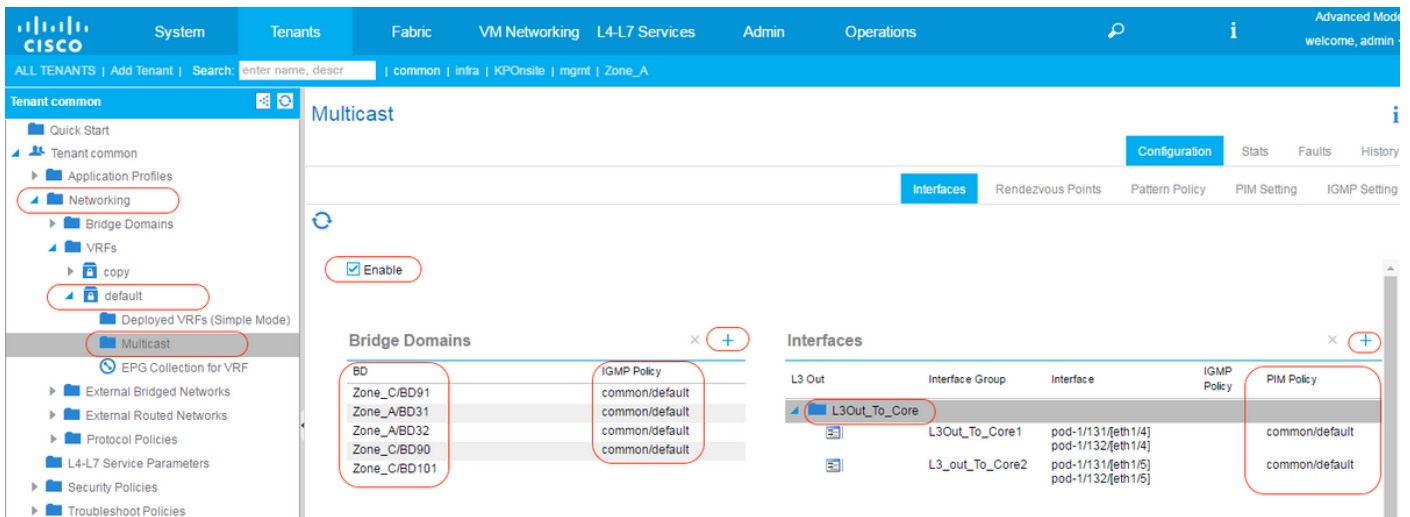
cisco System Tenants Fabric VM Networking L4-L7 Services Admin Operations

Advanced Mode
welcome, admin

ALL TENANTS | Add Tenant | Search: enter name, descr | common | infra | KPOnsite | mgmt | Zone_A

Tenant common

Quick Start
Tenant common
Application Profiles
Networking
Bridge Domains
VRFs
copy
default
Deployed VRFs (Simple Mode)
Multicast
EPG Collection for VRF
External Bridged Networks
External Routed Networks
Protocol Policies
L4-L7 Service Parameters
Security Policies
Troubleshoot Policies

Multicast

Configuration Stats Faults History

Interfaces Rendezvous Points Pattern Policy PIM Setting IGMP Setting

Enable

Bridge Domains

| BD | IGMP Policy |
|---|---|
| Zone_C/BD91 | common/default |
| Zone_A/BD31 | common/default |
| Zone_A/BD32 | common/default |
| Zone_C/BD90 | common/default |
| Zone_C/BD101 | |

Interfaces

| L3 Out | Interface Group | Interface | IGMP Policy | PIM Policy |
|---|---|---|---|---|
| L3Out_To_Core | | | | |
| | L3Out_To_Core1 | pod-1/131/[eth1/4] pod-1/132/[eth1/4] | | common/default |
| | L3_out_To_Core2 | pod-1/131/[eth1/5] pod-1/132/[eth1/5] | | common/default |